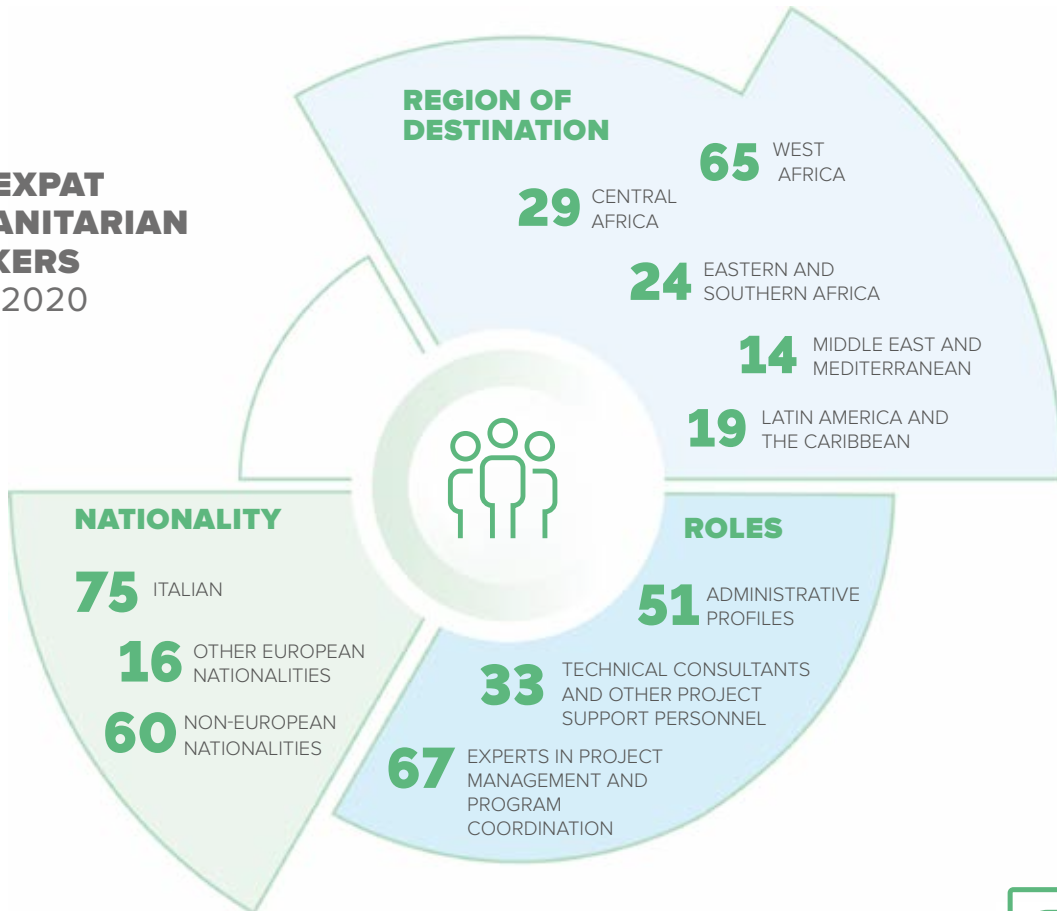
EXPAT
ANITARIAN
KERS
2020

REGION OF DESTINATION

65 WEST AFRICA

29 CENTRAL AFRICA

24 EASTERN AND SOUTHERN AFRICA

14 MIDDLE EAST AND MEDITERRANEAN

19 LATIN AMERICA AND THE CARIBBEAN

NATIONALITY

75 ITALIAN

16 OTHER EUROPEAN NATIONALITIES

60 NON-EUROPEAN NATIONALITIES

ROLES

51 ADMINISTRATIVE PROFILES

33 TECHNICAL CONSULTANTS AND OTHER PROJECT SUPPORT PERSONNEL

67 EXPERTS IN PROJECT MANAGEMENT AND PROGRAM COORDINATION